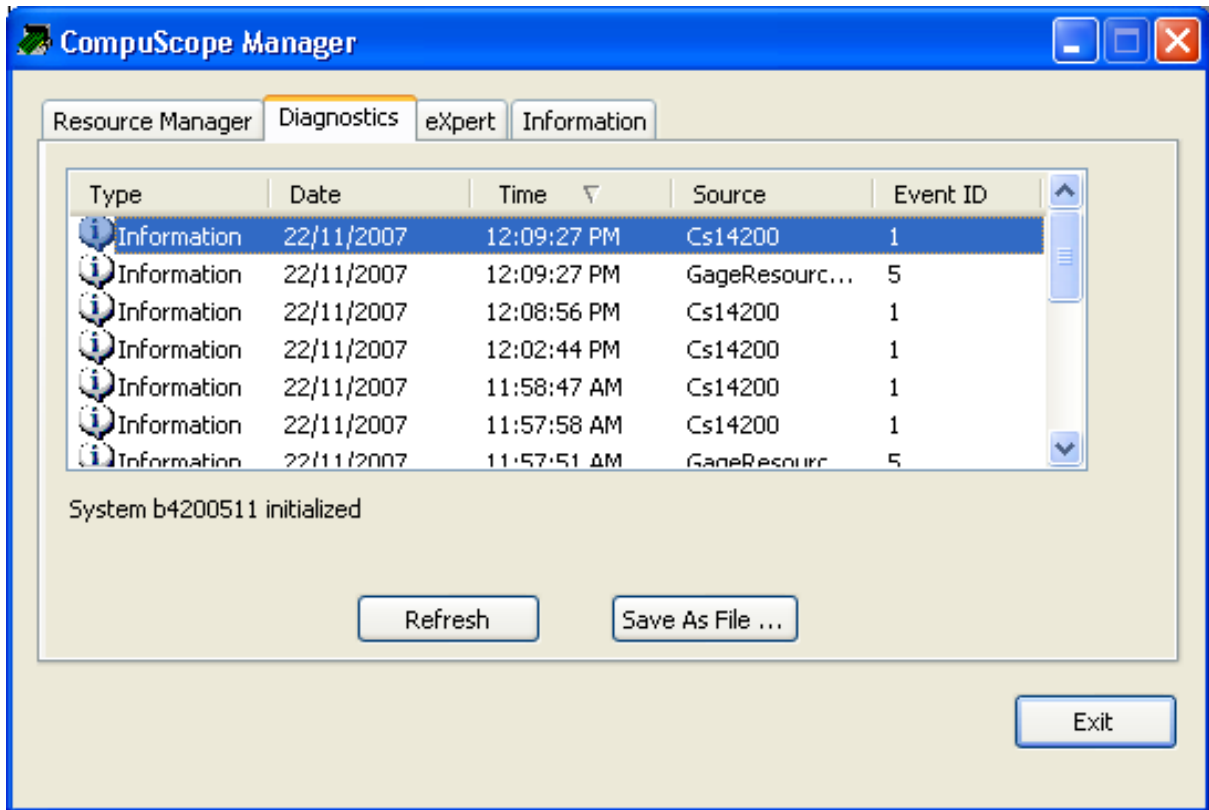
CompuScope Manager

Resource Manager | Diagnostics | eXpert | Information

| Type | Date | Time | Source | Event ID |
|---|---|---|---|---|
| Information | 22/11/2007 | 12:09:27 PM | Cs14200 | 1 |
| Information | 22/11/2007 | 12:09:27 PM | GageResourc... | 5 |
| Information | 22/11/2007 | 12:08:56 PM | Cs14200 | 1 |
| Information | 22/11/2007 | 12:02:44 PM | Cs14200 | 1 |
| Information | 22/11/2007 | 11:58:47 AM | Cs14200 | 1 |
| Information | 22/11/2007 | 11:57:58 AM | Cs14200 | 1 |
| Information | 22/11/2007 | 11:57:51 AM | GageResourc | 5 |

System b4200511 initialized

Refresh

Save As File ...

Exit